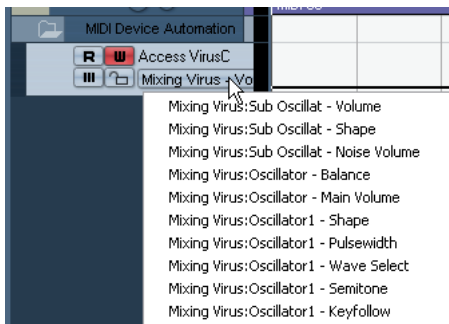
MIDI Device Automation
R W Access VirusC
Mixing Virus - Vo
Mixing Virus:Sub Oscillat - Volume
Mixing Virus:Sub Oscillat - Shape
Mixing Virus:Sub Oscillat - Noise Volume
Mixing Virus:Oscillator - Balance
Mixing Virus:Oscillator - Main Volume
Mixing Virus:Oscillator1 - Shape
Mixing Virus:Oscillator1 - Pulsewidth
Mixing Virus:Oscillator1 - Wave Select
Mixing Virus:Oscillator1 - Semitone
Mixing Virus:Oscillator1 - Keyfollow